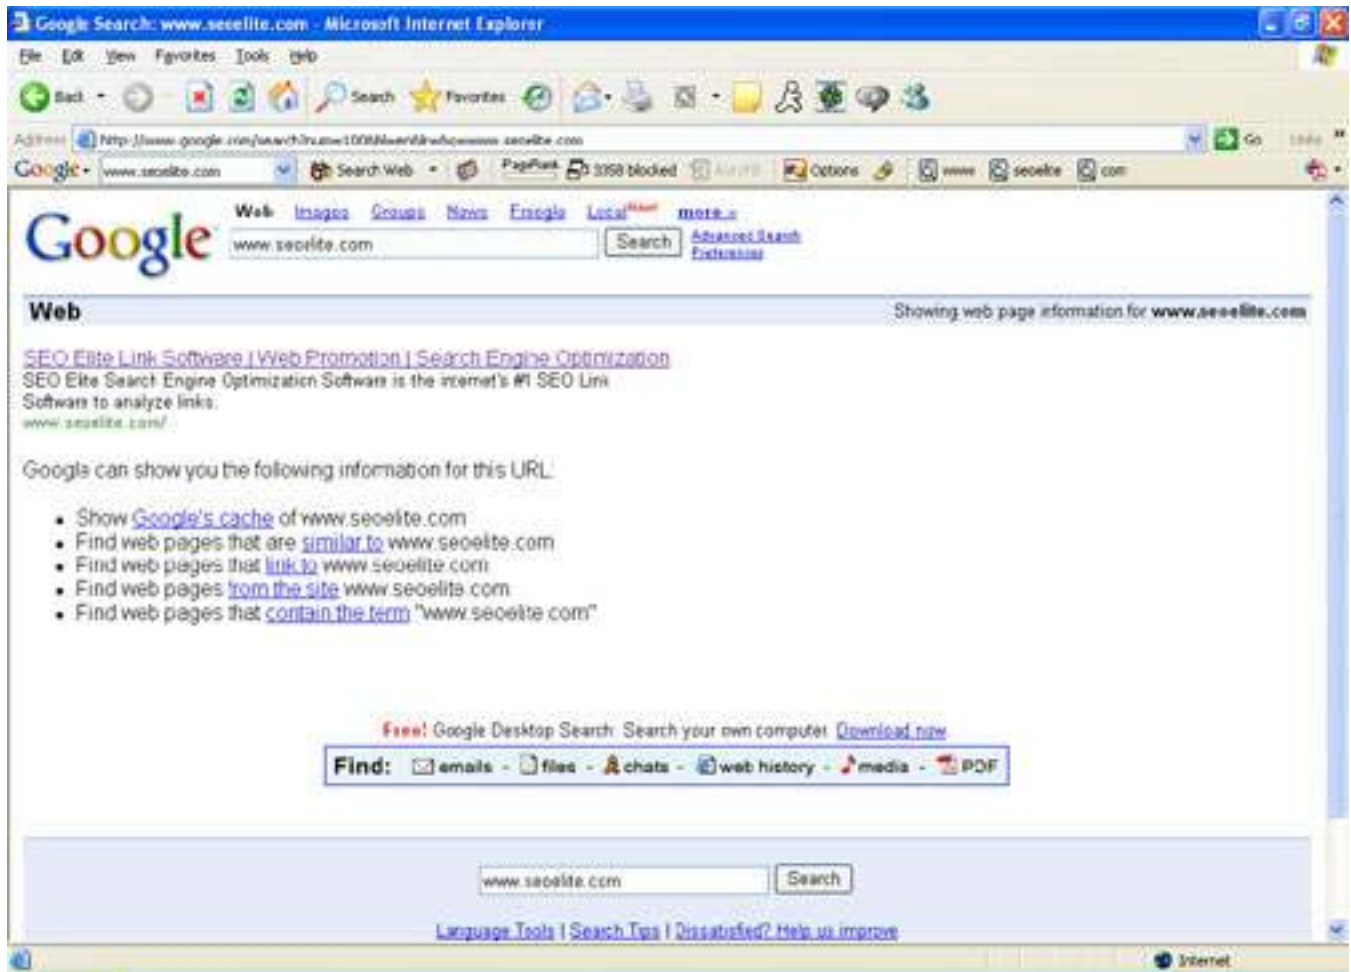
Google Search: www.seoelite.com - Microsoft Internet Explorer

File Edit View Favorites Tools Help

Back Search Favorites

Address http://www.google.com/search?num=100&hl=en&lr=&q=www.seoelite.com Go Links

Google www.seoelite.com Search Web PageRank 3358 blocked AutoFill Options www seoelite com

Google

Web Images Groups News Froogle Local^New! more »

www.seoelite.com Search Advanced Search Preferences

Web Showing web page information for www.seoelite.com

SEO Elite Link Software | Web Promotion | Search Engine Optimization
SEO Elite Search Engine Optimization Software is the internet's #1 SEO Link Software to analyze links.
www.seoelite.com/

Google can show you the following information for this URL:

- Show Google's cache of www.seoelite.com
- Find web pages that are similar to www.seoelite.com
- Find web pages that link to www.seoelite.com
- Find web pages from the site www.seoelite.com
- Find web pages that contain the term "www.seoelite.com"

Free! Google Desktop Search: Search your own computer. Download now

Find: emails - files - chats - web history - media - PDF

www.seoelite.com Search

Language Tools | Search Tips | Dissatisfied? Help us improve

Internet